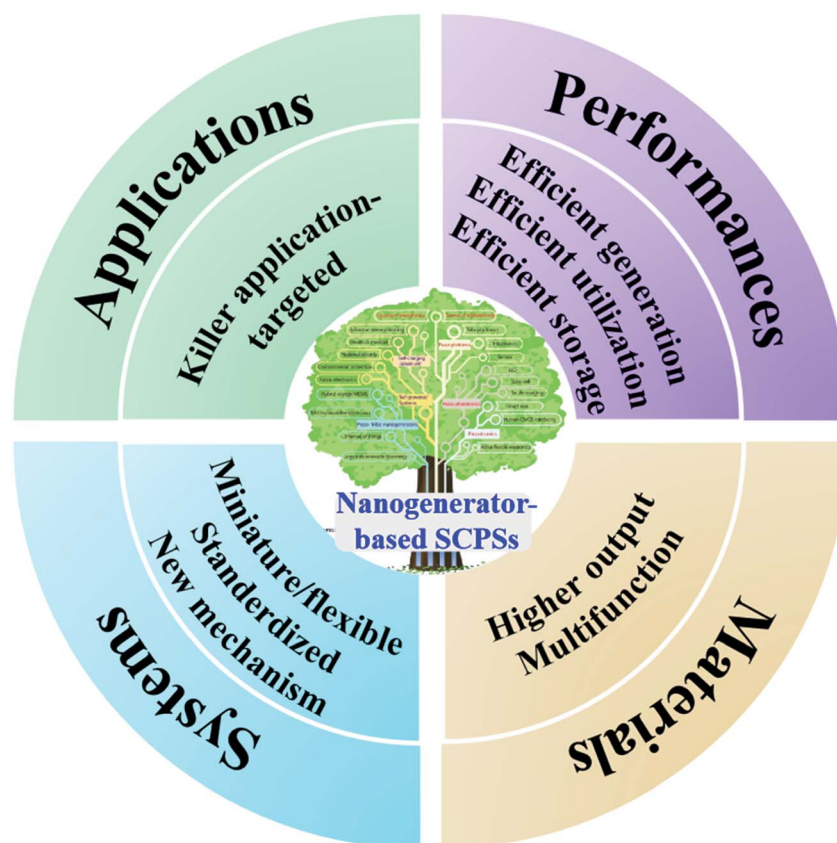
Applications

Killer application-targeted

Performances

Efficient generation
Efficient utilization
Efficient storage

Nanogenerator-based SCPSs

Miniature/flexible
Standerdized
New mechanism

Systems

Higher output
Multifunction

Materials